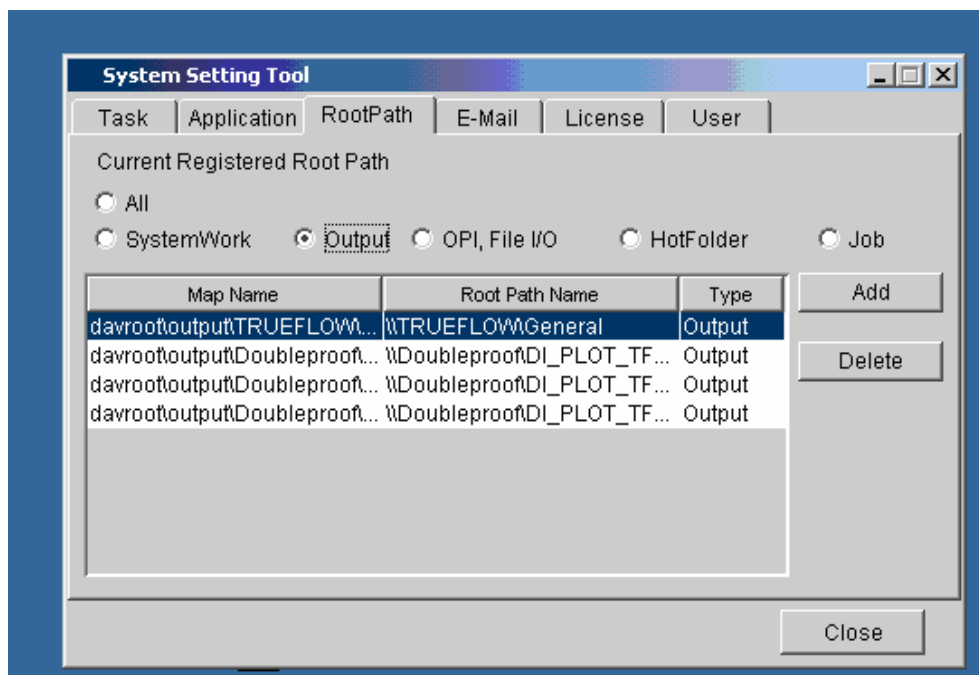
System Setting Tool

Task | Application | RootPath | E-Mail | License | User

Current Registered Root Path

All

SystemWork
Output
OPI, File I/O
HotFolder
Job

| Map Name | Root Path Name | Type |
|---|---|---|
| davroot\output\TRUEFLOW\... | \\TRUEFLOW\General | Output |
| davroot\output\Doubleproof\... | \\Doubleproof\DI_PLOT_TF... | Output |
| davroot\output\Doubleproof\... | \\Doubleproof\DI_PLOT_TF... | Output |
| davroot\output\Doubleproof\... | \\Doubleproof\DI_PLOT_TF... | Output |

Add

Delete

Close